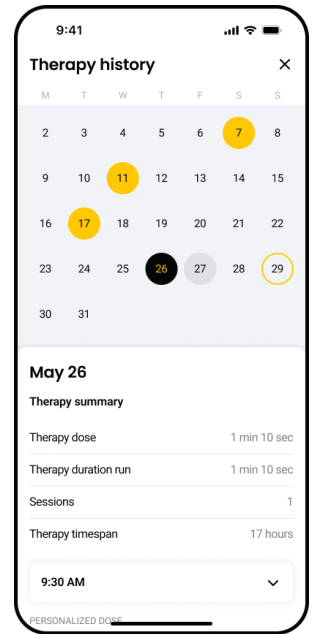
9:41

Therapy history

M T W T F S S

2 3 4 5 6 7 8
9 10 11 12 13 14 15
16 17 18 19 20 21 22
23 24 25 26 27 28 29
30 31

May 26

Therapy summary

Therapy dose 1 min 10 sec

Therapy duration run 1 min 10 sec

Sessions 1

Therapy timespan 17 hours

9:30 AM

PERSONALIZED DOSE